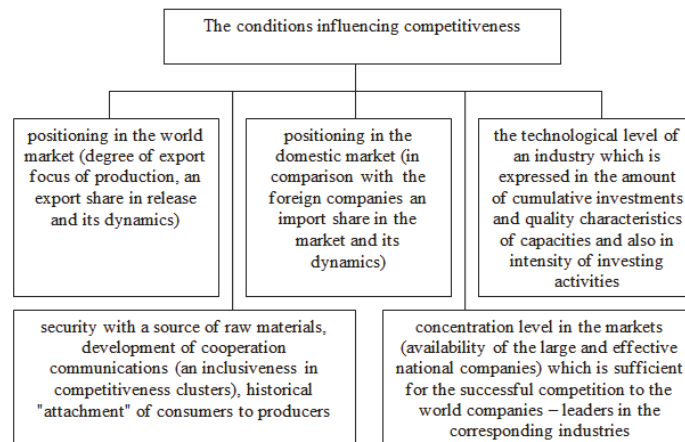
The conditions influencing competitiveness

positioning in the world market (degree of export focus of production, an export share in release and its dynamics)

positioning in the domestic market (in comparison with the foreign companies an import share in the market and its dynamics)

the technological level of an industry which is expressed in the amount of cumulative investments and quality characteristics of capacities and also in intensity of investing activities

security with a source of raw materials, development of cooperation communications (an inclusiveness in competitiveness clusters), historical "attachment" of consumers to producers

concentration level in the markets (availability of the large and effective national companies) which is sufficient for the successful competition to the world companies – leaders in the corresponding industries